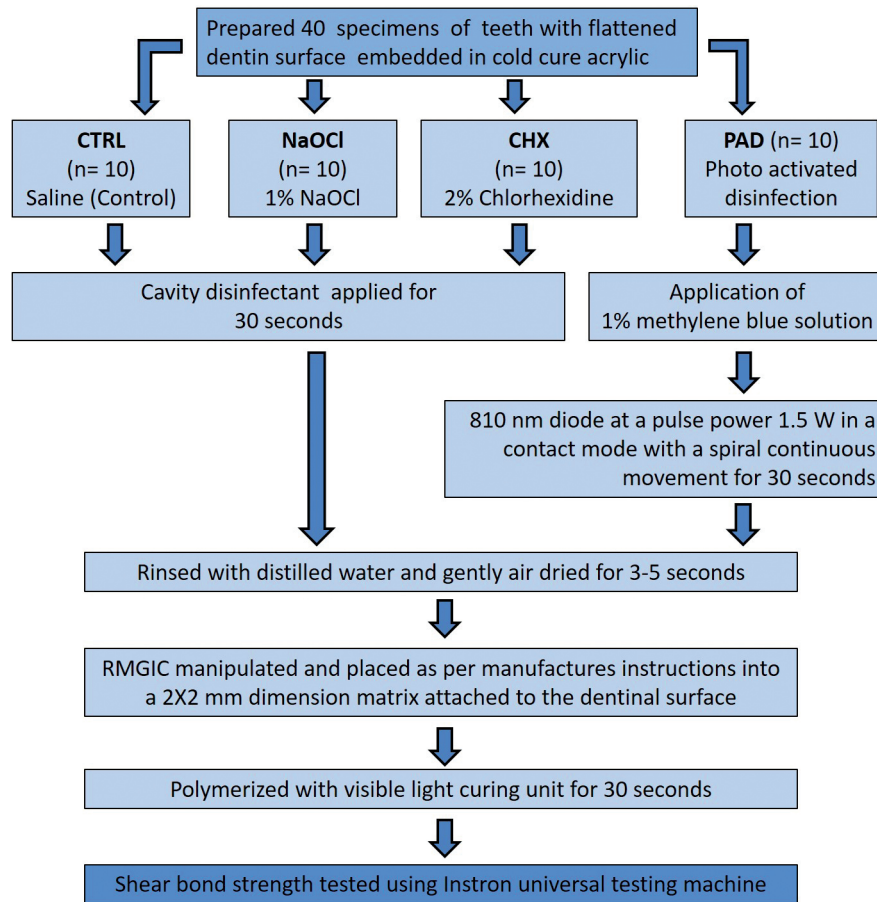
Prepared 40 specimens of teeth with flattened dentin surface embedded in cold cure acrylic

CTRL
(n= 10)
Saline (Control)

NaOCl
(n= 10)
1% NaOCl

CHX
(n= 10)
2% Chlorhexidine

PAD (n= 10)
Photo activated disinfection

Cavity disinfectant applied for 30 seconds

Application of 1% methylene blue solution

810 nm diode at a pulse power 1.5 W in a contact mode with a spiral continuous movement for 30 seconds

Rinsed with distilled water and gently air dried for 3-5 seconds

RMGIC manipulated and placed as per manufactures instructions into a 2X2 mm dimension matrix attached to the dentinal surface

Polymerized with visible light curing unit for 30 seconds

Shear bond strength tested using Instron universal testing machine